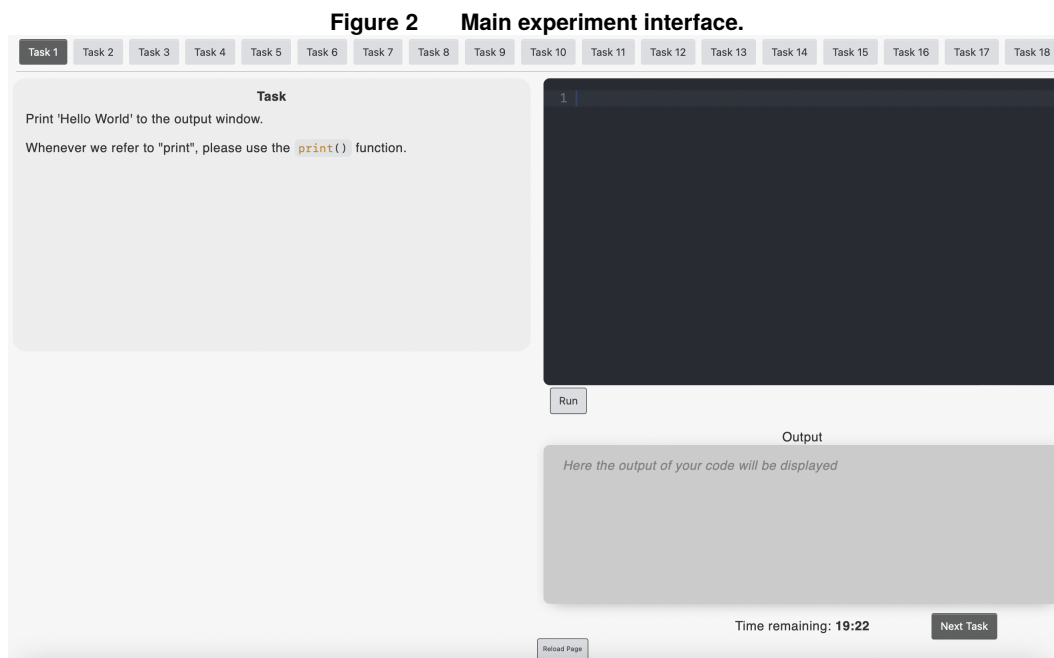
**Figure 2 Main experiment interface.**

Task 1 Task 2 Task 3 Task 4 Task 5 Task 6 Task 7 Task 8 Task 9 Task 10 Task 11 Task 12 Task 13 Task 14 Task 15 Task 16 Task 17 Task 18

Task

Print 'Hello World' to the output window.

Whenever we refer to "print", please use the `print()` function.

1

Run

Output

Here the output of your code will be displayed

Time remaining: **19:22**

Next Task

Reload Page